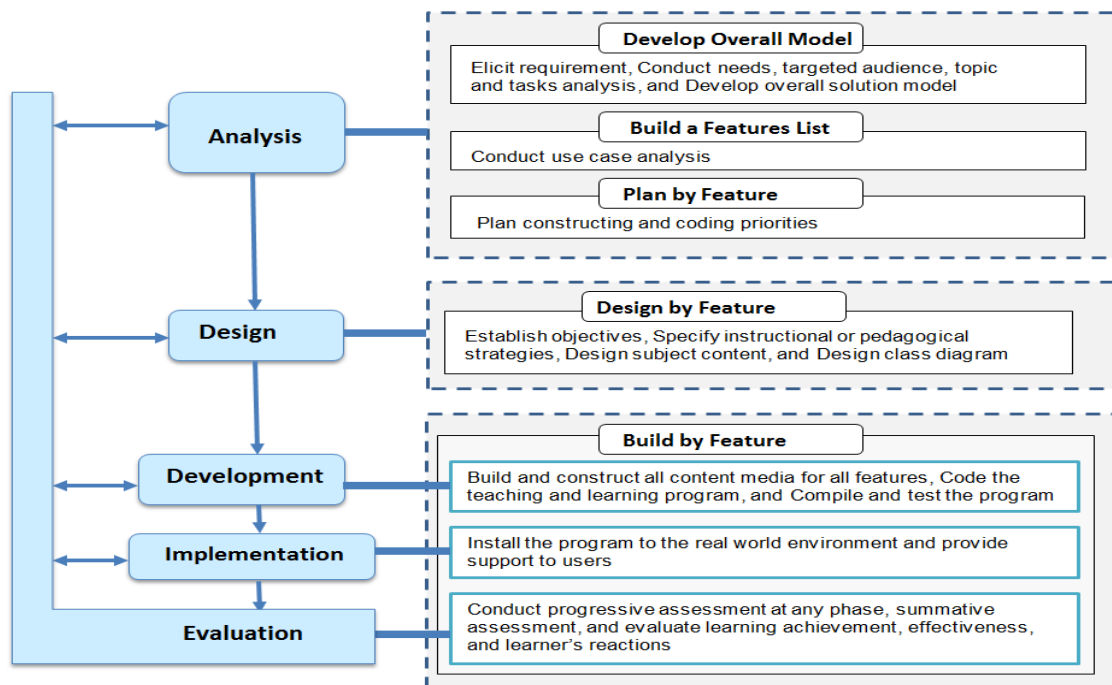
Analysis

Develop Overall Model

Elicit requirement, Conduct needs, targeted audience, topic and tasks analysis, and Develop overall solution model

Build a Features List

Conduct use case analysis

Plan by Feature

Plan constructing and coding priorities

Design

Design by Feature

Establish objectives, Specify instructional or pedagogical strategies, Design subject content, and Design class diagram

Development

Build by Feature

Build and construct all content media for all features, Code the teaching and learning program, and Compile and test the program

Implementation

Install the program to the real world environment and provide support to users

Evaluation

Conduct progressive assessment at any phase, summative assessment, and evaluate learning achievement, effectiveness, and learner's reactions